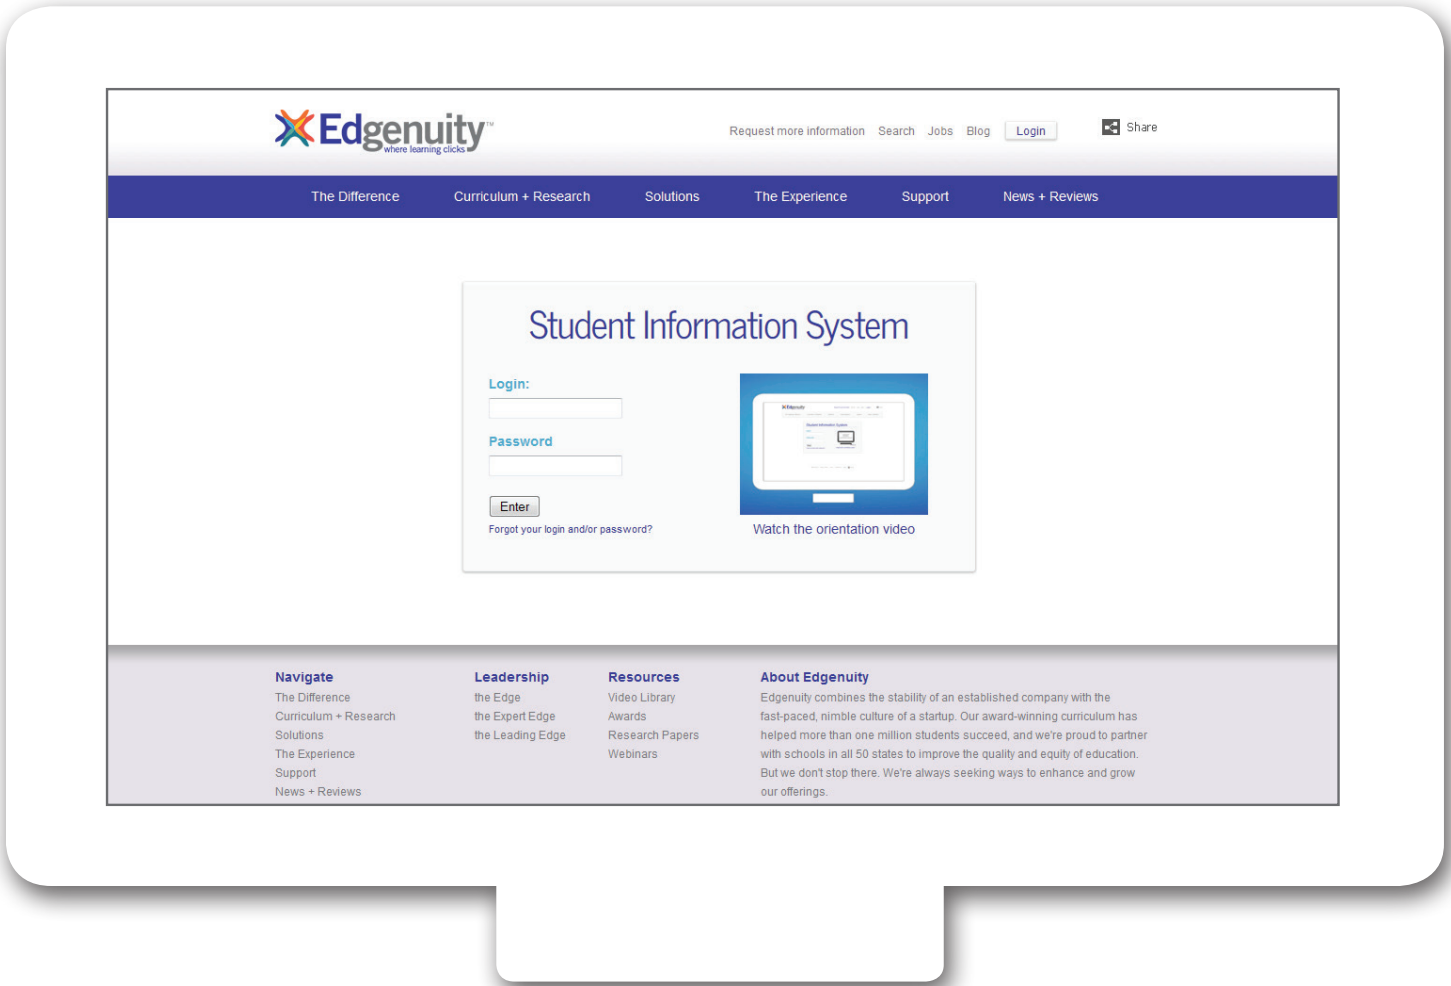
Edgenuity™
where learning clicks

Request more information Search Jobs Blog Login

Share

The Difference Curriculum + Research Solutions The Experience Support News + Reviews

Student Information System

Login:

Password

Enter

Forgot your login and/or password?

Watch the orientation video

Navigate
The Difference
Curriculum + Research
Solutions
The Experience
Support
News + Reviews

Leadership
the Edge
the Expert Edge
the Leading Edge

Resources
Video Library
Awards
Research Papers
Webinars

About Edgenuity
Edgenuity combines the stability of an established company with the fast-paced, nimble culture of a startup. Our award-winning curriculum has helped more than one million students succeed, and we're proud to partner with schools in all 50 states to improve the quality and equity of education. But we don't stop there. We're always seeking ways to enhance and grow our offerings.